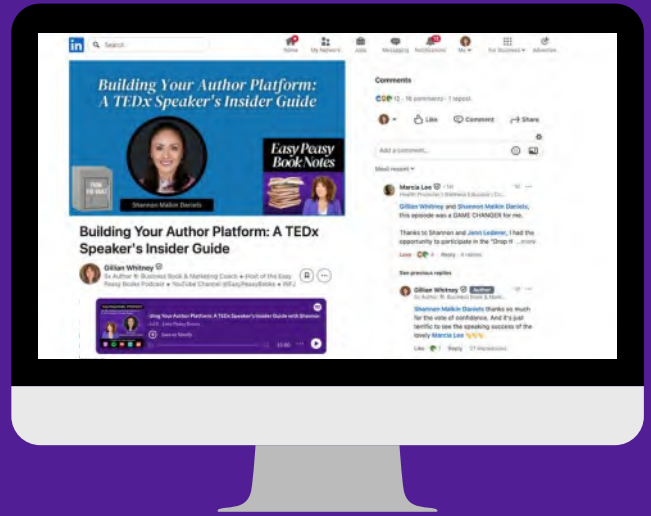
in Search

Home My Network Jobs Messaging Notifications Me For Business Advertise

Building Your Author Platform: A TEDx Speaker's Insider Guide

Easy Peasy Book Notes

Shannon Malkin Daniels

Building Your Author Platform: A TEDx Speaker's Insider Guide

Gillian Whitney
5x Author ® Business Book & Marketing Coach ♦ Host of the Easy Peasy Books Podcast ♦ YouTube Channel @EasyPeasyBooks ♦ INFJ

uilding Your Author Platform: A TEDx Speaker's Insider Guide with Shannon

Comments

12 · 16 comments · 1 repost

Like Comment Share

Add a comment...

Most recent

Marcia Lee · 1st
Health Promoter | Wellness Educator | Co...

Gillian Whitney and Shannon Malkin Daniels, this episode was a GAME CHANGER for me.

Thanks to Shannon and Jenn Lederer, I had the opportunity to participate in the "Drop it ...more

Love · 4 · Reply · 4 replies

See previous replies

Gillian Whitney Author
5x Author ® Business Book & Mark...

Shannon Malkin Daniels thanks so much for the vote of confidence. And it's just terrific to see the speaking success of the lovely Marcia Lee

Like · 1 · Reply · 17 impressions